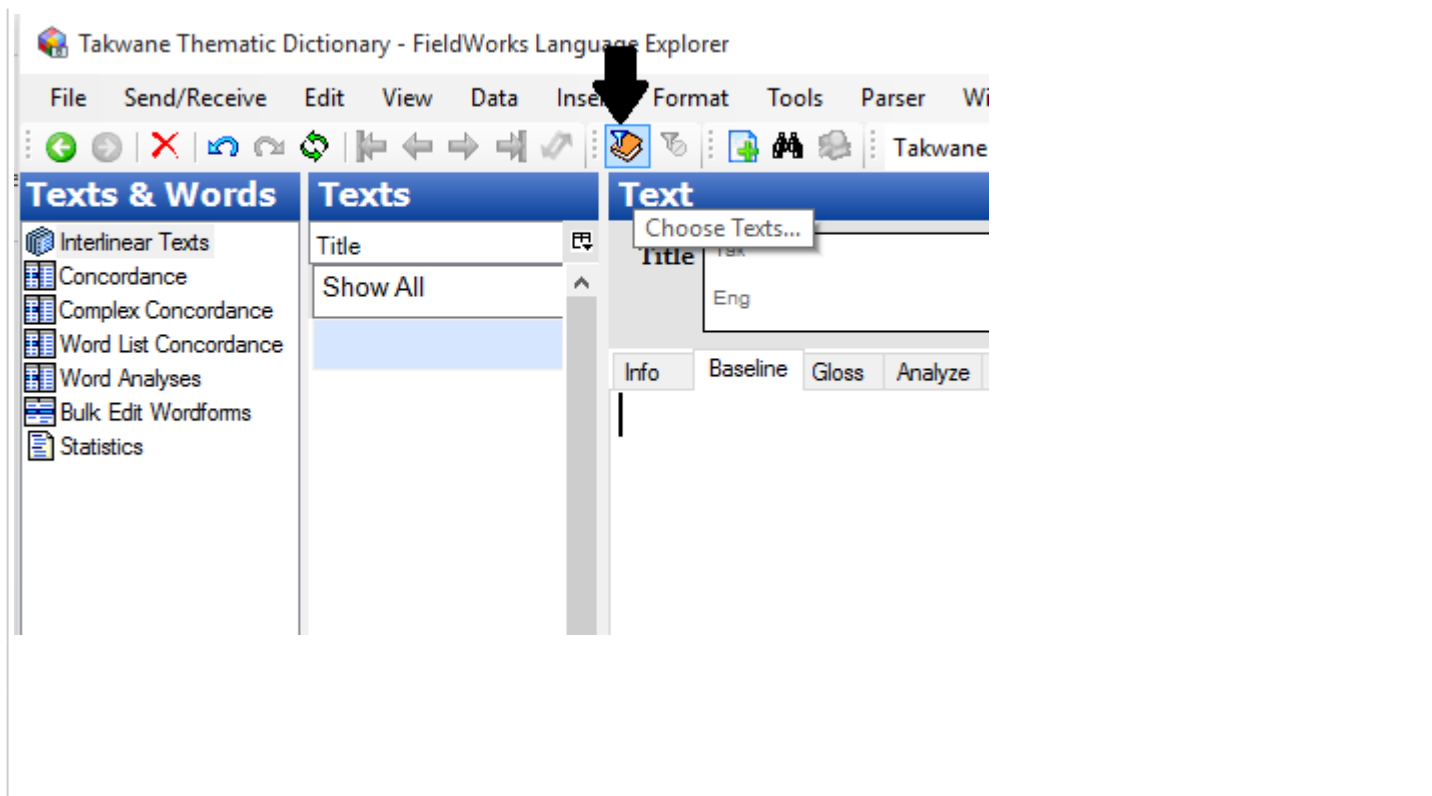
Takwane Thematic Dictionary - FieldWorks Language Explorer

File Send/Receive Edit View Data Inse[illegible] Format Tools Parser Wi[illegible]

Takwane

Texts & Words

Interlinear Texts
Concordance
Complex Concordance
Word List Concordance
Word Analyses
Bulk Edit Wordforms
Statistics

Texts

Title

Show All

Text

Choose Texts...

Title Tak

Eng

Info Baseline Gloss Analyze